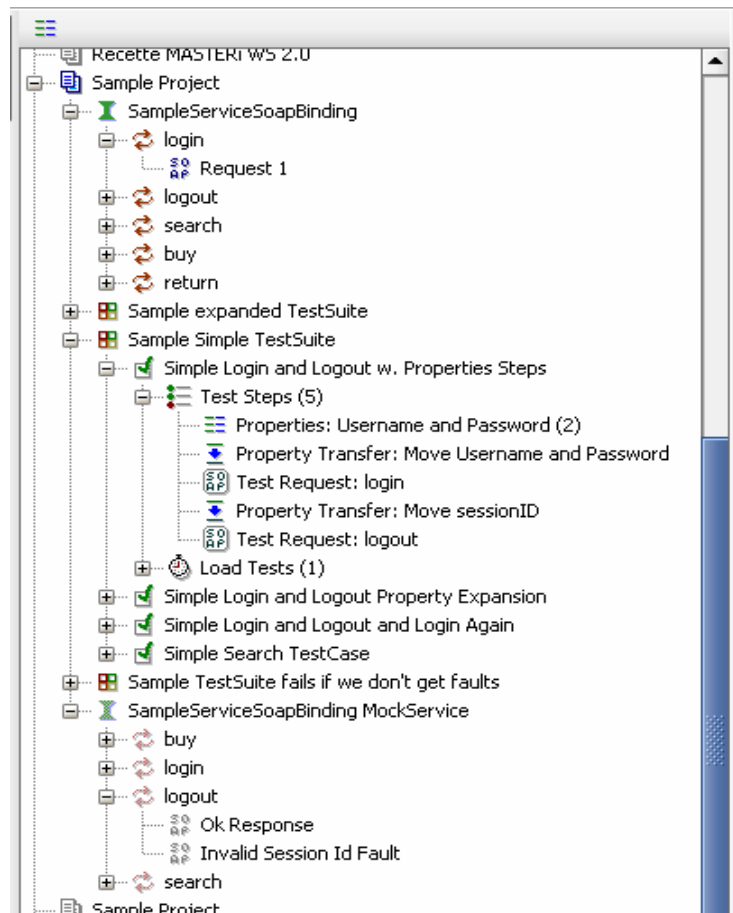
Recette MASTERI WS 2.0
Sample Project
SampleServiceSoapBinding
login
Request 1
logout
search
buy
return
Sample expanded TestSuite
Sample Simple TestSuite
Simple Login and Logout w. Properties Steps
Test Steps (5)
Properties: Username and Password (2)
Property Transfer: Move Username and Password
Test Request: login
Property Transfer: Move sessionID
Test Request: logout
Load Tests (1)
Simple Login and Logout Property Expansion
Simple Login and Logout and Login Again
Simple Search TestCase
Sample TestSuite fails if we don't get faults
SampleServiceSoapBinding MockService
buy
login
logout
Ok Response
Invalid Session Id Fault
search
Sample Project